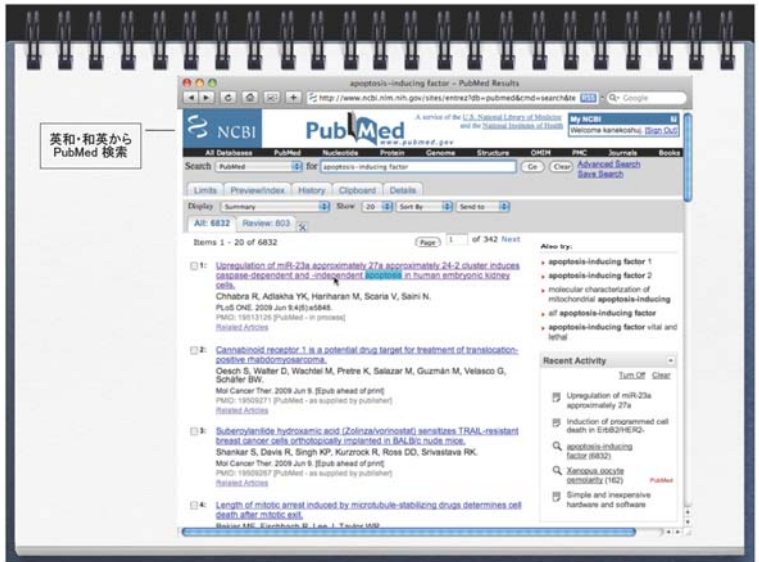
英和・和英から PubMed 検索

apoptosis-inducing factor - PubMed Results

http://www.ncbi.nlm.nih.gov/sites/entrez?db=pubmed&cmd=search&te

Google

NCBI

PubMed

www.pubmed.gov

A service of the U.S. National Library of Medicine and the National Institutes of Health

My NCBI

Welcome kanekoshuj. [Sign Out]

All Databases | PubMed | Nucleotide | Protein | Genome | Structure | OMIM | PMC | Journals | Books

Search PubMed for apoptosis-inducing factor Go Clear Advanced Search Save Search

Limits | Preview/Index | History | Clipboard | Details

Display Summary Show 20 Sort By Send to

All: 6832 | Review: 803

Items 1 - 20 of 6832

Page 1 of 342 Next

1: Upregulation of miR-23a approximately 27a approximately 24-2 cluster induces caspase-dependent and -independent apoptosis in human embryonic kidney cells.
Chhabra R, Adlakha YK, Hariharan M, Scaria V, Saini N.
PLoS ONE. 2009 Jun 9;4(6):e5848.
PMID: 19513126 [PubMed - in process]
Related Articles

2: Cannabinoid receptor 1 is a potential drug target for treatment of translocation-positive rhabdomyosarcoma.
Oesch S, Walter D, Wachtel M, Pretre K, Salazar M, Guzmán M, Velasco G, Schäfer BW.
Mol Cancer Ther. 2009 Jun 9. [Epub ahead of print]
PMID: 19509271 [PubMed - as supplied by publisher]
Related Articles

3: Suberoylanilide hydroxamic acid (Zolinza/vorinostat) sensitizes TRAIL-resistant breast cancer cells orthotopically implanted in BALB/c nude mice.
Shankar S, Davis R, Singh KP, Kurzrock R, Ross DD, Srivastava RK.
Mol Cancer Ther. 2009 Jun 9. [Epub ahead of print]
PMID: 19509267 [PubMed - as supplied by publisher]
Related Articles

4: Length of mitotic arrest induced by microtubule-stabilizing drugs determines cell death after mitotic exit.
Bekier ME, Fischbach R, Lee J, Taylor WR.

Also try:
apoptosis-inducing factor 1
apoptosis-inducing factor 2
molecular characterization of mitochondrial apoptosis-inducing
aif apoptosis-inducing factor
apoptosis-inducing factor vital and lethal

Recent Activity
Turn Off Clear
Upregulation of miR-23a approximately 27a
Induction of programmed cell death in ErbB2/HER2-
apoptosis-inducing factor (6832)
Xenopus oocyte osmolarity (162) PubMed
Simple and inexpensive hardware and software